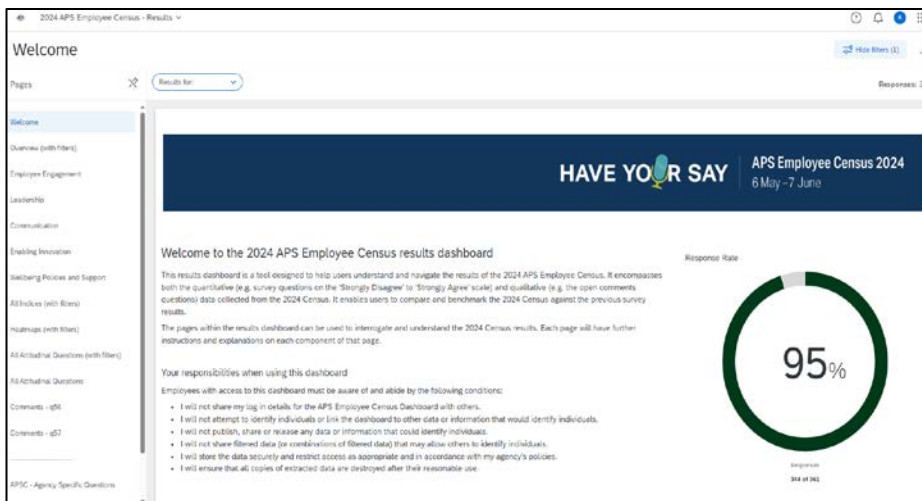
2024 APS Employee Census - Results

Welcome

Hide filters (1)

Pages

Results for:

Responses:

Welcome

Overview (with filters)

Employee Engagement

Leadership

Communication

Enabling Innovation

Wellbeing Policies and Support

All Indices (with filters)

Heatmaps (with filters)

All Attitudinal Questions (with filters)

All Attitudinal Questions

Comments - q56

Comments - q57

APSC - Agency Specific Questions

HAVE YOUR SAY

APS Employee Census 2024
6 May - 7 June

Welcome to the 2024 APS Employee Census results dashboard

This results dashboard is a tool designed to help users understand and navigate the results of the 2024 APS Employee Census. It encompasses both the quantitative (e.g. survey questions on the 'Strongly Disagree' to 'Strongly Agree' scale) and qualitative (e.g. the open comments questions) data collected from the 2024 Census. It enables users to compare and benchmark the 2024 Census against the previous survey results.

The pages within the results dashboard can be used to interrogate and understand the 2024 Census results. Each page will have further instructions and explanations on each component of that page.

Your responsibilities when using this dashboard

Employees with access to this dashboard must be aware of and abide by the following conditions:

- I will not share my log in details for the APS Employee Census Dashboard with others.
- I will not attempt to identify individuals or link the dashboard to other data or information that would identify individuals.
- I will not publish, share or release any data or information that could identify individuals.
- I will not share filtered data (or combinations of filtered data) that may allow others to identify individuals.
- I will store the data securely and restrict access as appropriate and in accordance with my agency's policies.
- I will ensure that all copies of extracted data are destroyed after their reasonable use.

Response Rate

95%

Responses

344 of 361